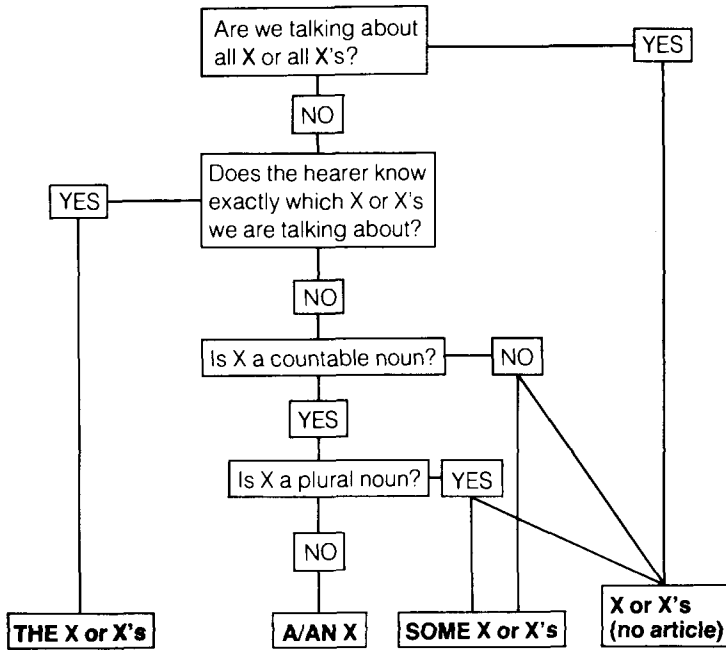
Are we talking about all X or all X's?

YES

NO

Does the hearer know exactly which X or X's we are talking about?

YES

NO

Is X a countable noun?

NO

YES

Is X a plural noun?

YES

NO

THE X or X's

A/AN X

SOME X or X's

X or X's (no article)